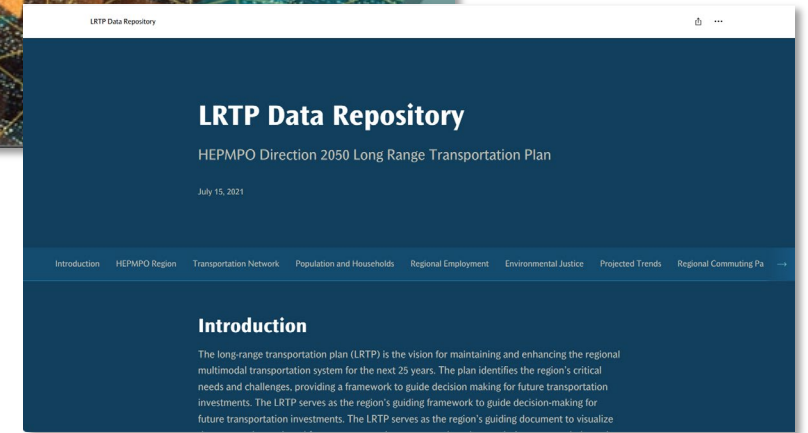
LRTP Data Repository

LRTP Data Repository

HEPMPO Direction 2050 Long Range Transportation Plan

July 15, 2021

Introduction HEPMPO Region Transportation Network Population and Households Regional Employment Environmental Justice Projected Trends Regional Commuting Pa →

Introduction

The long-range transportation plan (LRTP) is the vision for maintaining and enhancing the regional multimodal transportation system for the next 25 years. The plan identifies the region's critical needs and challenges, providing a framework to guide decision making for future transportation investments. The LRTP serves as the region's guiding framework to guide decision-making for future transportation investments. The LRTP serves as the region's guiding document to visualize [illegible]